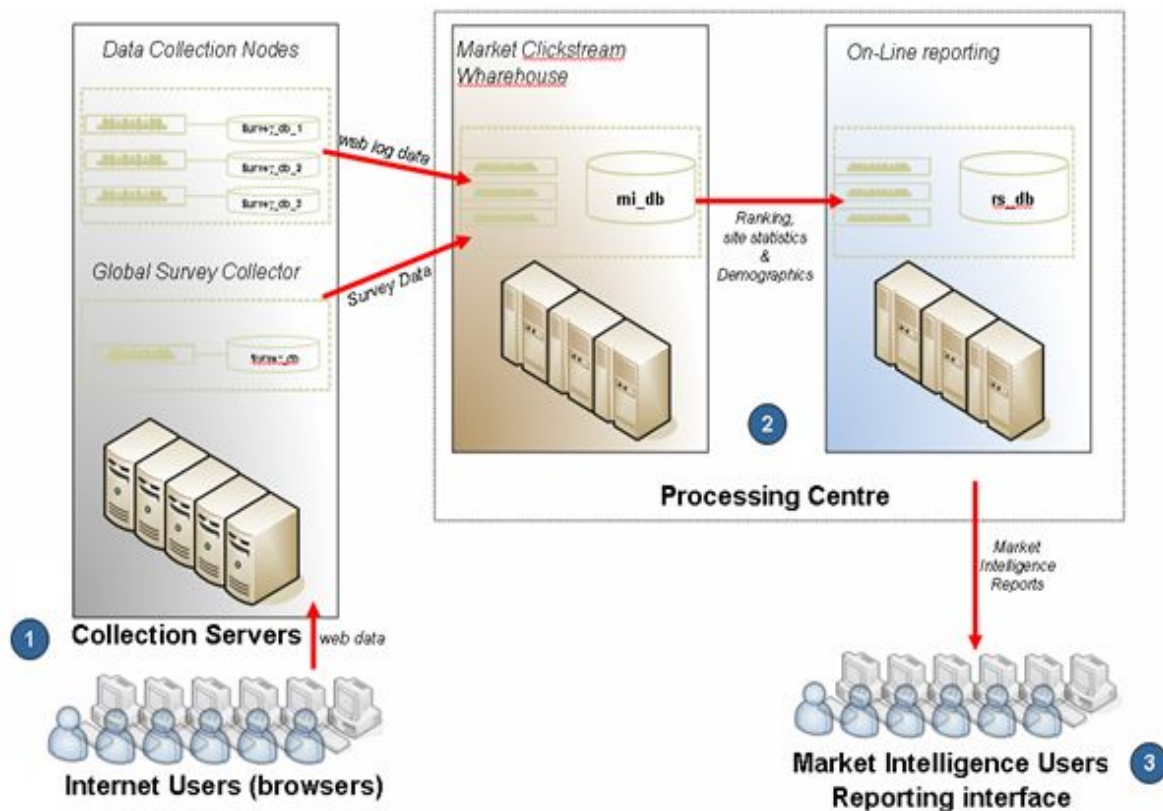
Data Collection Nodes

survey_db_1

survey_db_2

survey_db_3

web log data

Global Survey Collector

Survey Data

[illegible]_db

Collection Servers

1

web data

Internet Users (browsers)

Market Clickstream Wharehouse

mi_db

Ranking, site statistics & Demographics

On-Line reporting

rs_db

2

Processing Centre

Market Intelligence Reports

Market Intelligence Users Reporting interface

3